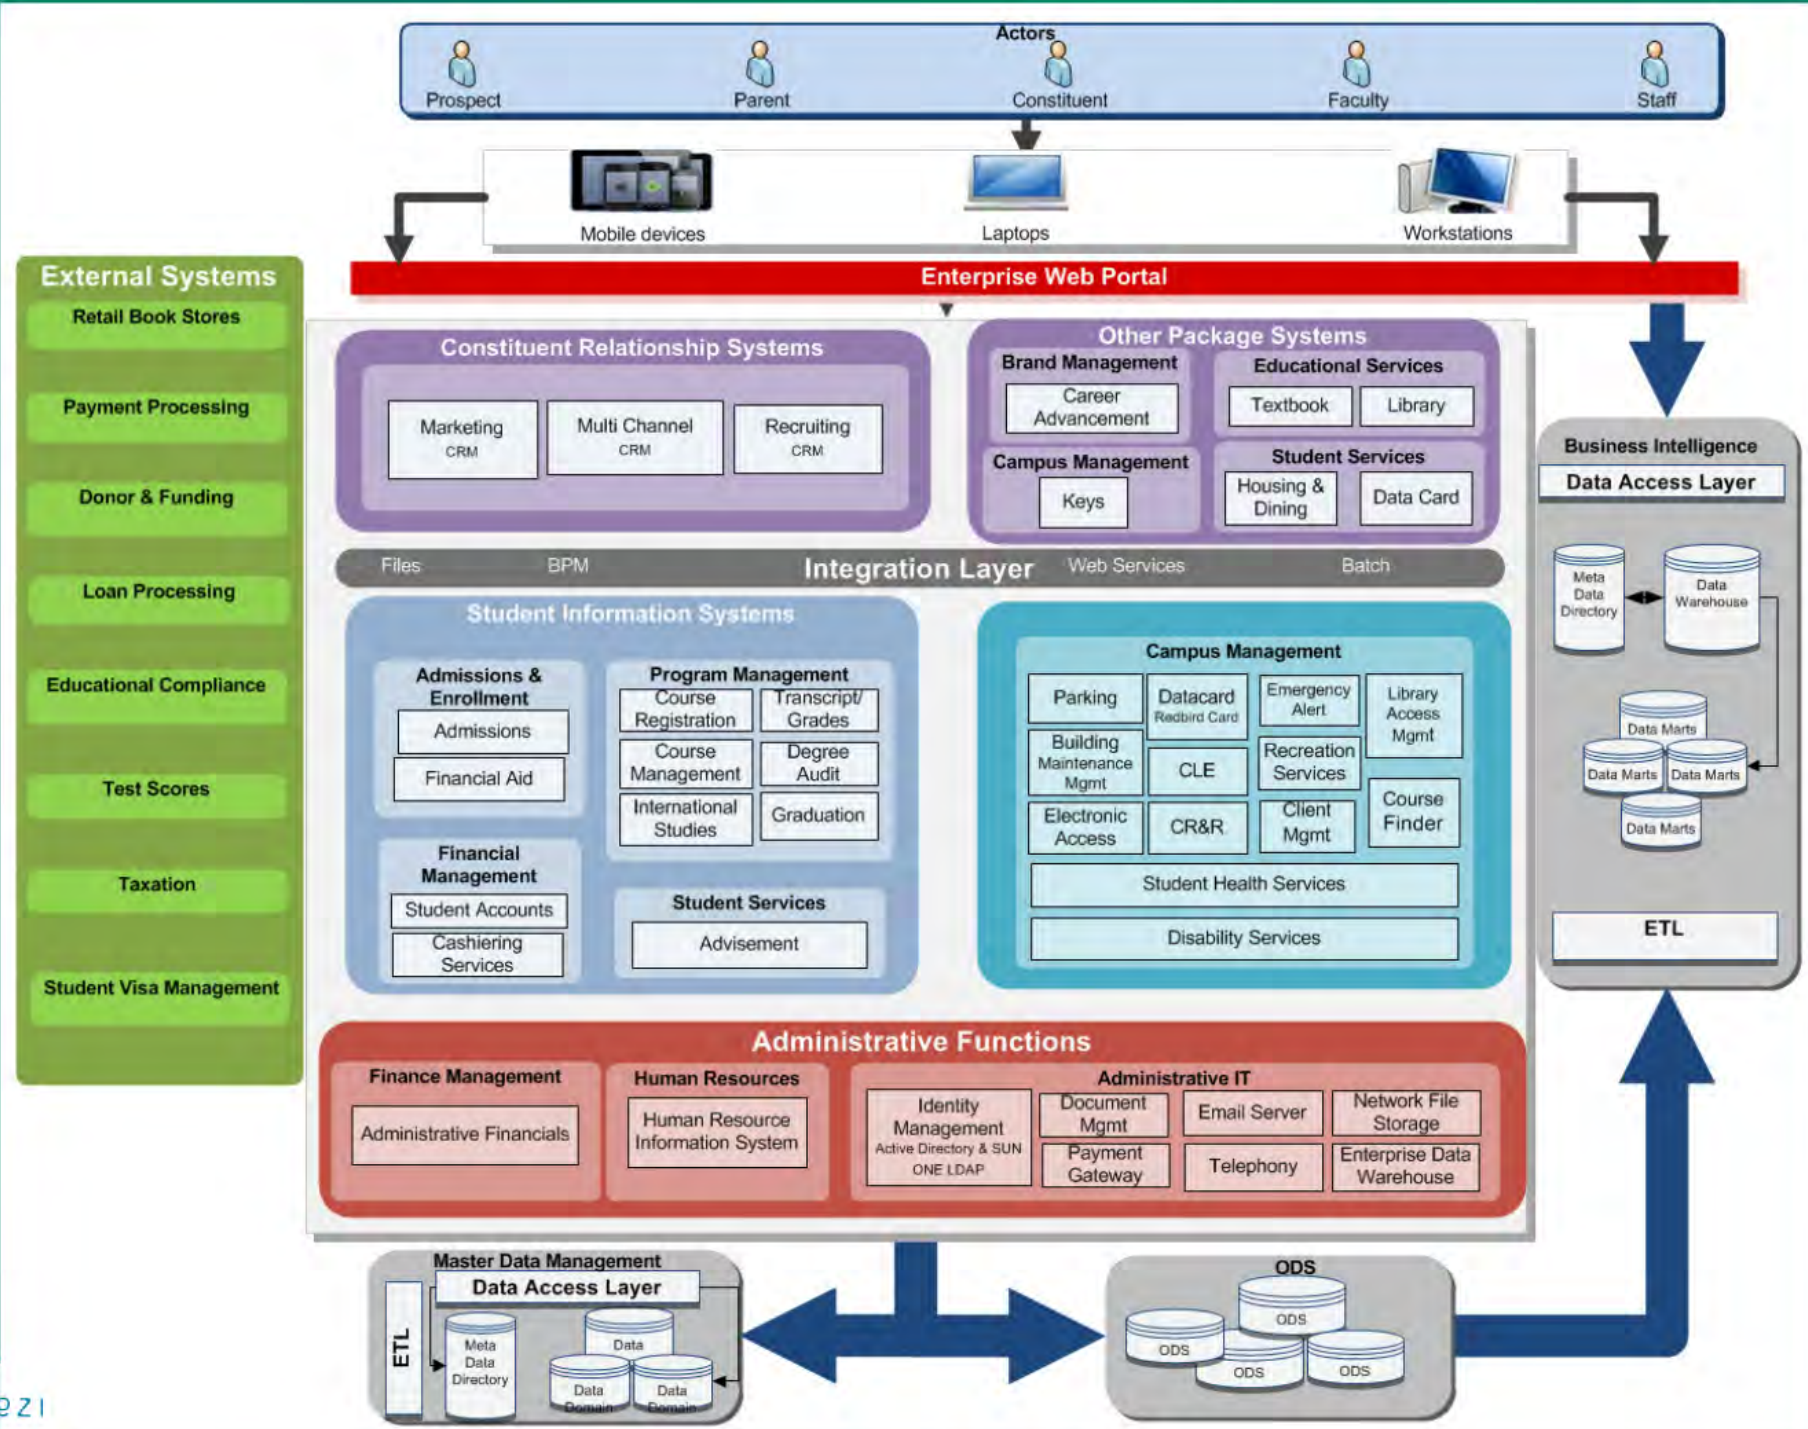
Actors

Prospect

Parent

Constituent

Faculty

Staff

Mobile devices

Laptops

Workstations

External Systems

Retail Book Stores

Payment Processing

Donor & Funding

Loan Processing

Educational Compliance

Test Scores

Taxation

Student Visa Management

Enterprise Web Portal

Constituent Relationship Systems

Marketing CRM

Multi Channel CRM

Recruiting CRM

Other Package Systems

Brand Management

Career Advancement

Educational Services

Textbook

Library

Campus Management

Keys

Student Services

Housing & Dining

Data Card

Integration Layer

Files

BPM

Web Services

Batch

Student Information Systems

Admissions & Enrollment

Admissions

Financial Aid

Program Management

Course Registration

Transcript/ Grades

Course Management

Degree Audit

International Studies

Graduation

Financial Management

Student Accounts

Cashiering Services

Student Services

Advisement

Campus Management

Parking

Datacard Redbird Card

Emergency Alert

Library Access Mgmt

Building Maintenance Mgmt

CLE

Recreation Services

Electronic Access

CR&R

Client Mgmt

Course Finder

Student Health Services

Disability Services

Business Intelligence

Data Access Layer

Meta Data Directory

Data Warehouse

Data Marts

Data Marts

Data Marts

Data Marts

ETL

Administrative Functions

Finance Management

Administrative Financials

Human Resources

Human Resource Information System

Administrative IT

Identity Management Active Directory & SUN ONE LDAP

Document Mgmt

Email Server

Network File Storage

Payment Gateway

Telephony

Enterprise Data Warehouse

Master Data Management

Data Access Layer

ETL

Meta Data Directory

Data

Data Domain

Data Domain

ODS

ODS

ODS

ODS

ODS

ezi